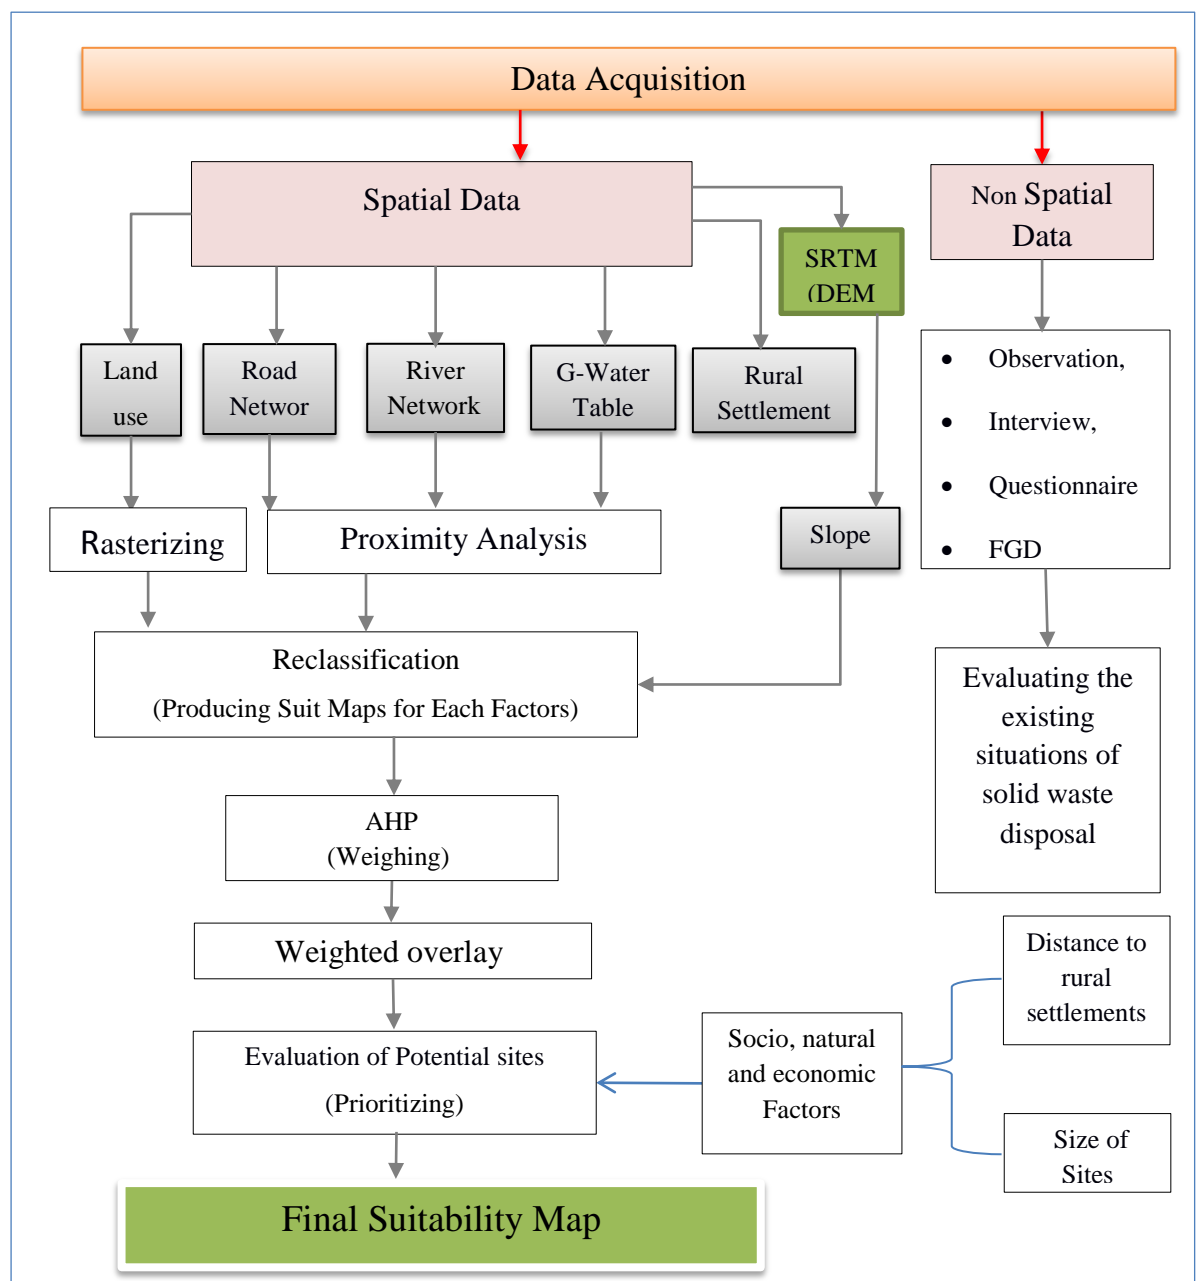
Data Acquisition

Spatial Data

Non Spatial Data

SRTM (DEM

Land use

Road Networ

River Network

G-Water Table

Rural Settlement

- Observation,
- Interview,
- Questionnaire
- FGD

Rasterizing

Proximity Analysis

Slope

Reclassification
(Producing Suit Maps for Each Factors)

Evaluating the existing situations of solid waste disposal

AHP
(Weighing)

Weighted overlay

Distance to rural settlements

Evaluation of Potential sites
(Prioritizing)

Socio, natural and economic Factors

Size of Sites

Final Suitability Map